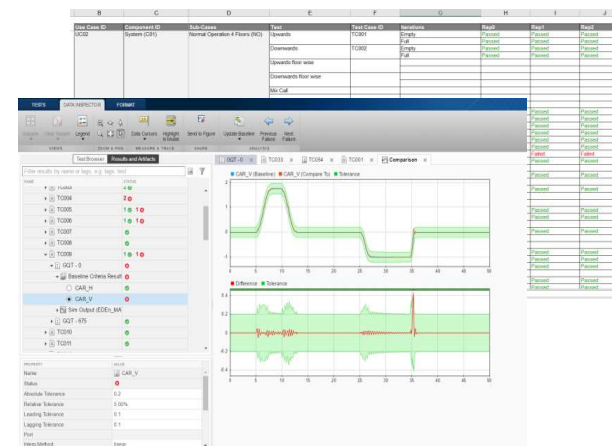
| B | C | D | E | F | G | H | I | J |
|---|---|---|---|---|---|---|---|---|
| Use Case ID | Component ID | Sub-Cases | Test | Test Case ID | Iterations | Rep0 | Rep1 | Rep2 |
| UC02 | System (C01) | Normal Operation 4 Floors (NO) | Upwards | TC001 | Empty | Passed | Passed | Passed |
| | | | | | Full | Passed | Passed | Passed |
| | | | Downwards | TC002 | Empty | Passed | Passed | Passed |
| | | | | | Full | Passed | Passed | Passed |
| | | | Upwards floor wise | | | | | |
| | | | Downwards floor wise | | | | | |
| | | | Mix Call | | | | | |

TESTS DATA INSPECTOR FORMAT

Legend Data Cursors Highlight in Model Send to Figure Update Baseline Previous Failure Next Failure

VIEW ZOOM & PAN MEASURE & TRACE SHARE ANALYZE

Test Browser Results and Artifacts

Filter results by name or tags, e.g. tags: test

NAME STATUS

TC004 2
TC005 1 1
TC006 1 1
TC007
TC008
TC009 1 1
GQT - 0
Baseline Criteria Result
CAR_H
CAR_V
Sim Output (EDEn_MA
GQT - 675
TC010
TC011

PROPERTY VALUE
Name CAR_V
Status
Absolute Tolerance 0.2
Relative Tolerance 0.00%
Leading Tolerance 0.1
Lagging Tolerance 0.1
Port

GQT - 0 TC033 TC004 TC001 Comparison

CAR_V (Baseline) CAR_V (Compare To) Tolerance

Difference Tolerance

Passed
Passed
Passed
Passed
Passed
Passed
Failed
Passed
Passed
Passed
Passed
Passed
Passed
Passed
Passed
Passed
Passed